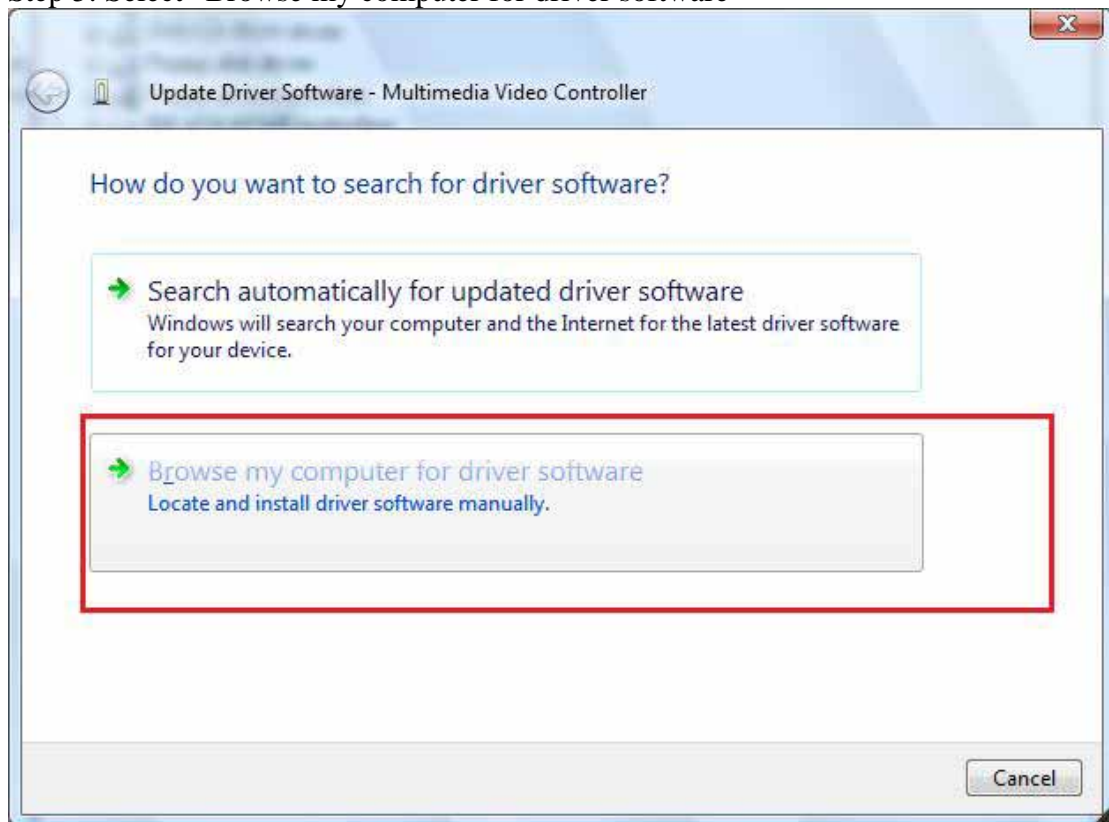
Step 3: Select "Browse my computer for driver software"

Update Driver Software - Multimedia Video Controller

How do you want to search for driver software?

Search automatically for updated driver software
Windows will search your computer and the Internet for the latest driver software for your device.

Browse my computer for driver software
Locate and install driver software manually.

Cancel